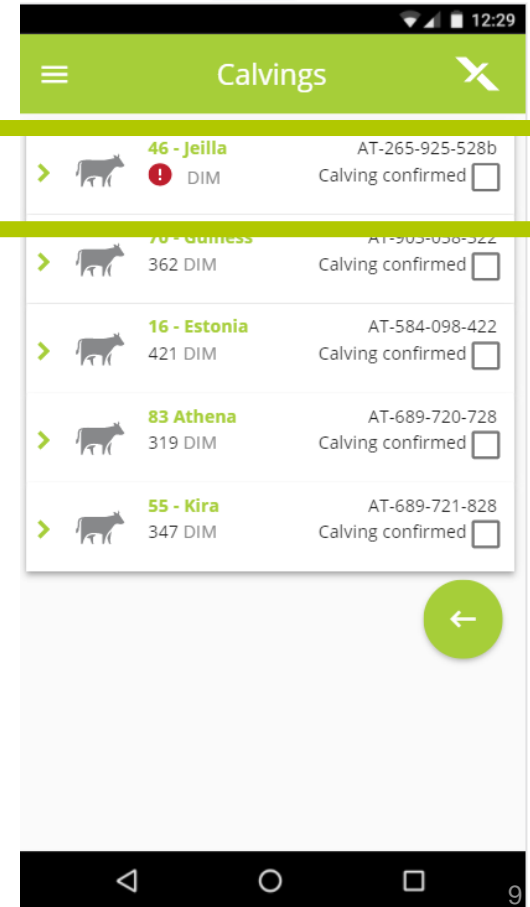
12:29

Calvings

46 - Jeilla
DIM
AT-265-925-528b
Calving confirmed

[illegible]
362 DIM
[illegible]
Calving confirmed

16 - Estonia
421 DIM
AT-584-098-422
Calving confirmed

83 Athena
319 DIM
AT-689-720-728
Calving confirmed

55 - Kira
347 DIM
AT-689-721-828
Calving confirmed

9